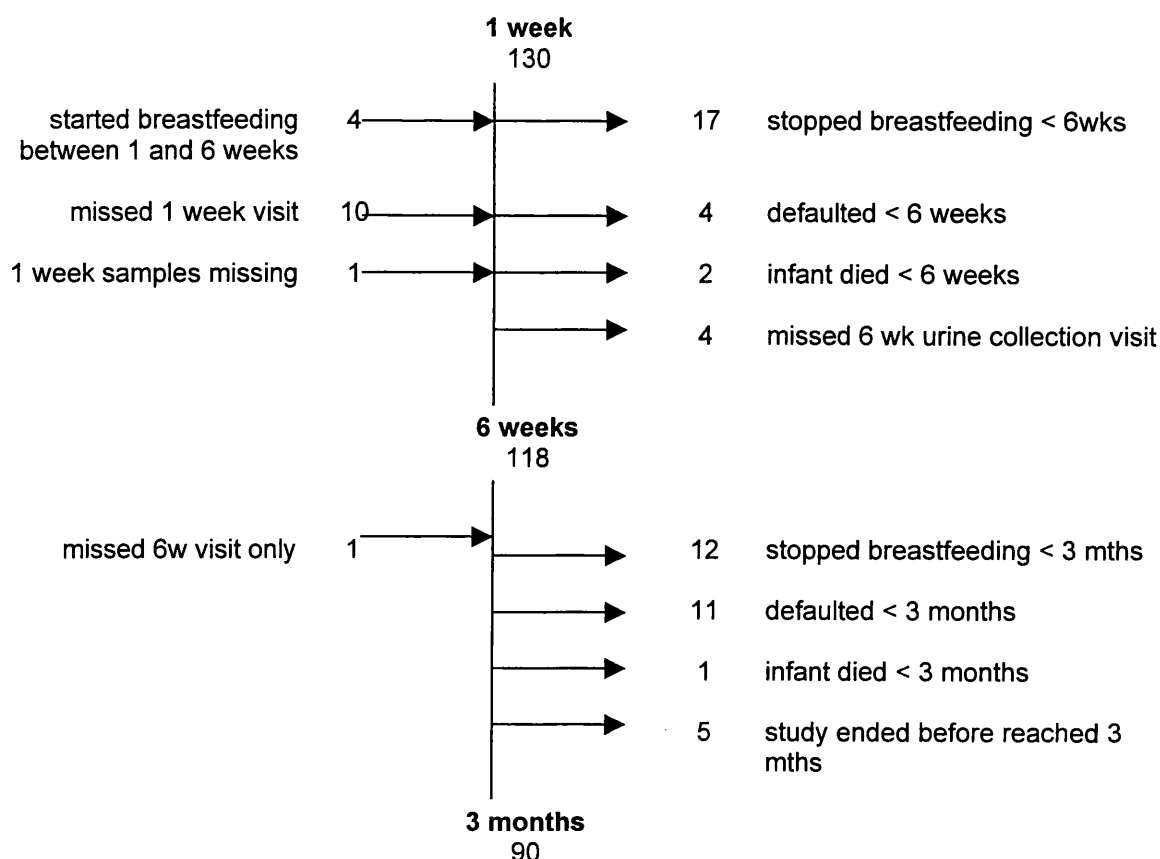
1 week
130

started breastfeeding between 1 and 6 weeks 4

missed 1 week visit 10

1 week samples missing 1

17 stopped breastfeeding < 6wks

4 defaulted < 6 weeks

2 infant died < 6 weeks

4 missed 6 wk urine collection visit

6 weeks
118

missed 6w visit only 1

12 stopped breastfeeding < 3 mths

11 defaulted < 3 months

1 infant died < 3 months

5 study ended before reached 3 mths

3 months
90